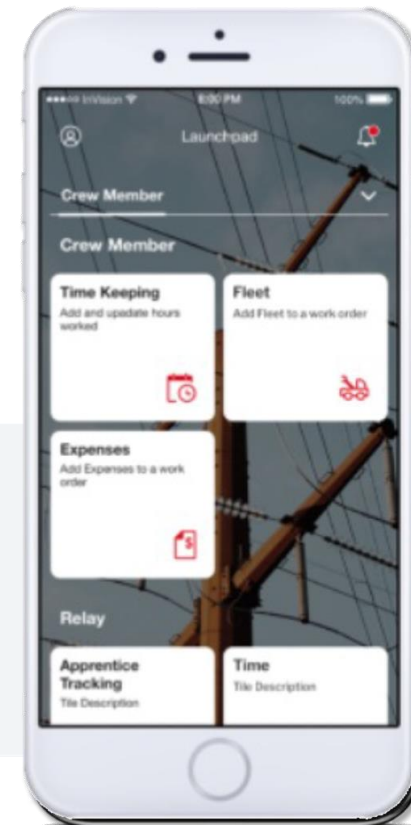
●●●●○ InVision 6:00 PM 100%

Launchpad

Crew Member

Crew Member

Time Keeping
Add and upadate hours worked

Fleet
Add Fleet to a work order

Expenses
Add Expenses to a work order

Relay

Apprentice Tracking
Tile Description

Time
Tile Description